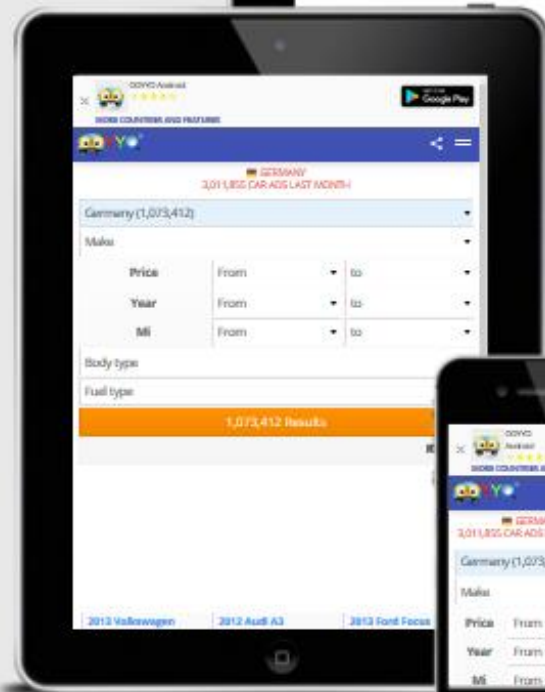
×
OOYYO Android
★★★★★
MORE COUNTRIES AND FEATURES
GET IT ON Google Play

OOYYO

GERMANY
3,011,855 CAR ADS LAST MONTH

Germany (1,073,412)
Make

| Price | From | to |
|---|---|---|
| Year | From | to |
| Mi | From | to |

Body type
Fuel type
1,073,412 Results

2013 Volkswagen
2012 Audi A3
2013 Ford Focus

×
OOYYO Android
★★★★
MORE COUNTRIES A
OOYYO
GERM
3,011,855 CAR ADS
Germany (1,073
Make
Price From
Year From
Mi From